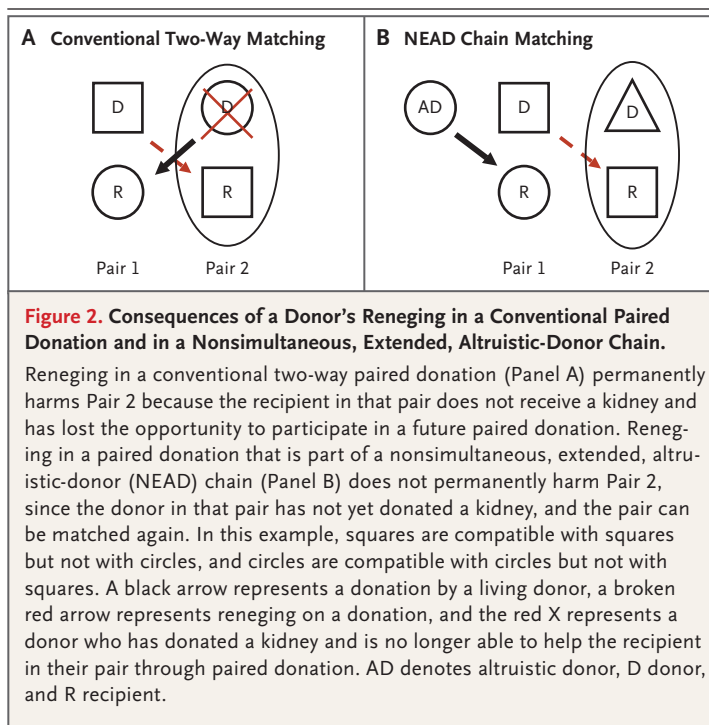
A Conventional Two-Way Matching

D

D

R

R

Pair 1

Pair 2

B NEAD Chain Matching

AD

D

D

R

R

Pair 1

Pair 2

Figure 2. Consequences of a Donor's Reneging in a Conventional Paired Donation and in a Nonsimultaneous, Extended, Altruistic-Donor Chain.

Reneging in a conventional two-way paired donation (Panel A) permanently harms Pair 2 because the recipient in that pair does not receive a kidney and has lost the opportunity to participate in a future paired donation. Reneging in a paired donation that is part of a nonsimultaneous, extended, altruistic-donor (NEAD) chain (Panel B) does not permanently harm Pair 2, since the donor in that pair has not yet donated a kidney, and the pair can be matched again. In this example, squares are compatible with squares but not with circles, and circles are compatible with circles but not with squares. A black arrow represents a donation by a living donor, a broken red arrow represents reneging on a donation, and the red X represents a donor who has donated a kidney and is no longer able to help the recipient in their pair through paired donation. AD denotes altruistic donor, D donor, and R recipient.